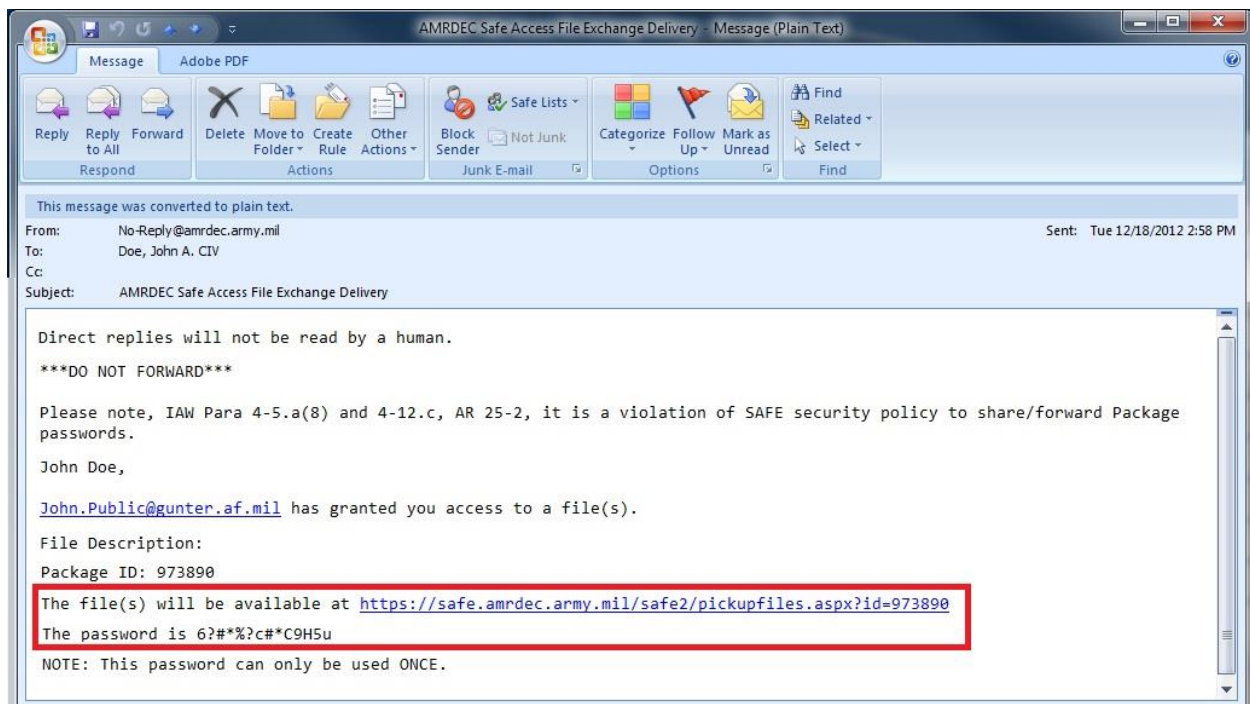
AMRDEC Safe Access File Exchange Delivery - Message (Plain Text)

Message Adobe PDF

Reply Reply to All Forward
Respond

Delete Move to Folder Create Rule Other Actions
Actions

Block Sender Safe Lists Not Junk
Junk E-mail

Categorize Follow Up Mark as Unread
Options

Find Related Select
Find

This message was converted to plain text.
From: No-Reply@amrdec.army.mil
To: Doe, John A. CIV
Cc:
Subject: AMRDEC Safe Access File Exchange Delivery
Sent: Tue 12/18/2012 2:58 PM

Direct replies will not be read by a human.

***DO NOT FORWARD***

Please note, IAW Para 4-5.a(8) and 4-12.c, AR 25-2, it is a violation of SAFE security policy to share/forward Package passwords.

John Doe,

John.Public@gunter.af.mil has granted you access to a file(s).

File Description:

Package ID: 973890

The file(s) will be available at https://safe.amrdec.army.mil/safe2/pickupfiles.aspx?id=973890

The password is 6?#*%?c#*C9H5u

NOTE: This password can only be used ONCE.